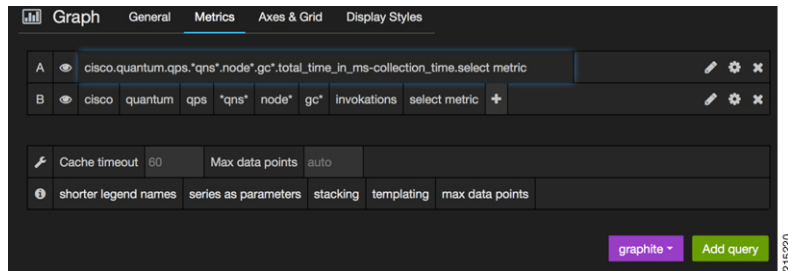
Graph General Metrics Axes & Grid Display Styles

A cisco.quantum.qps.*qns*.node*.gc*.total_time_in_ms-collection_time.select metric

B cisco quantum qps *qns* node* gc* invokations select metric +

Cache timeout 60 Max data points auto

shorter legend names series as parameters stacking templating max data points

graphite Add query

215220